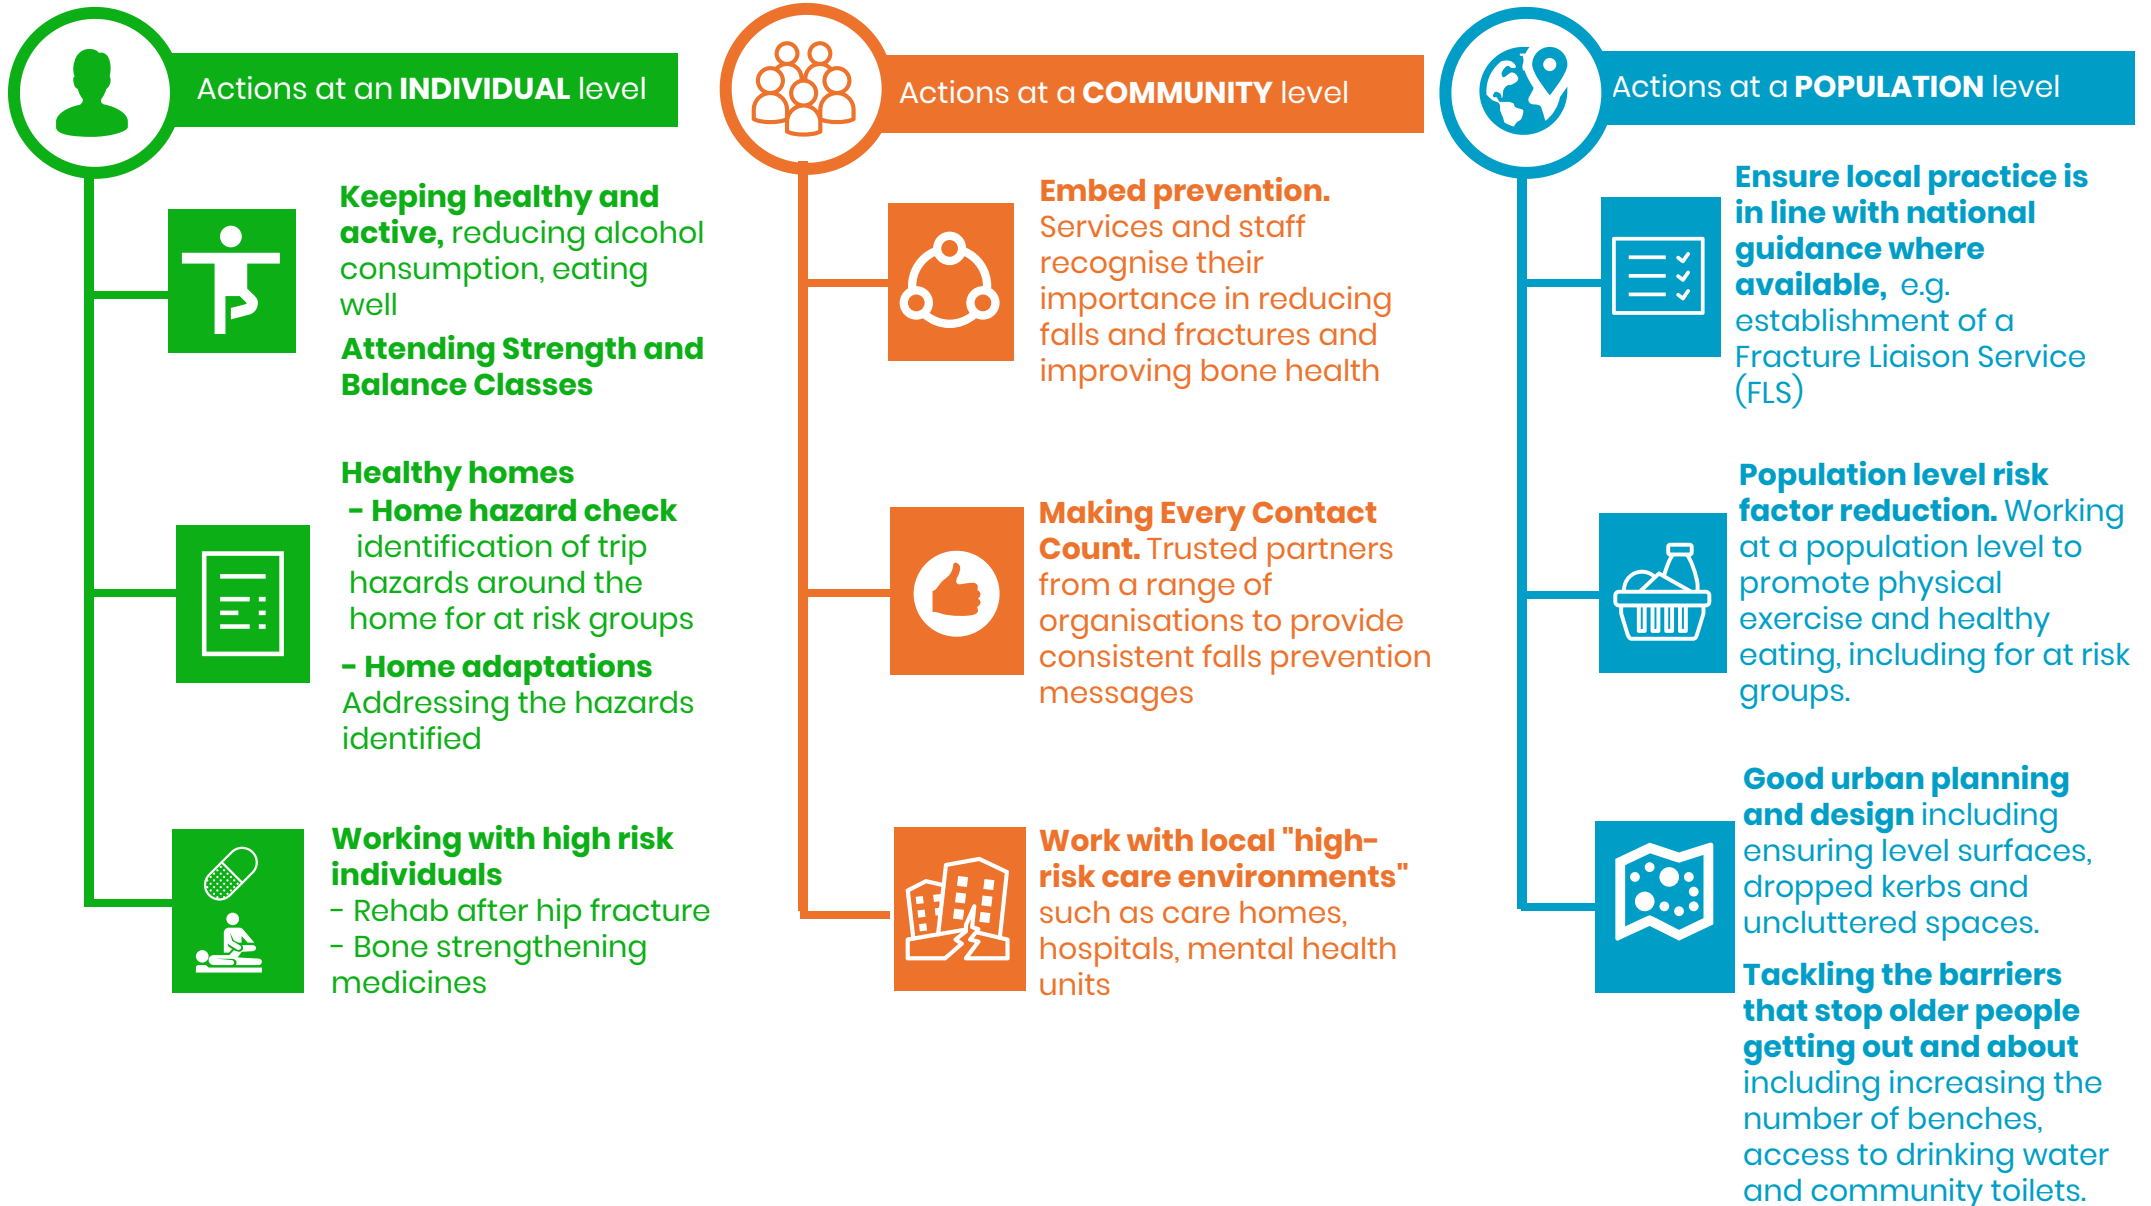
Actions at an INDIVIDUAL level

Keeping healthy and active, reducing alcohol consumption, eating well

Attending Strength and Balance Classes

Healthy homes
- Home hazard check identification of trip hazards around the home for at risk groups
- Home adaptations Addressing the hazards identified

Working with high risk individuals
- Rehab after hip fracture
- Bone strengthening medicines

Actions at a COMMUNITY level

Embed prevention. Services and staff recognise their importance in reducing falls and fractures and improving bone health

Making Every Contact Count. Trusted partners from a range of organisations to provide consistent falls prevention messages

Work with local "high-risk care environments" such as care homes, hospitals, mental health units

Actions at a POPULATION level

Ensure local practice is in line with national guidance where available, e.g. establishment of a Fracture Liaison Service (FLS)

Population level risk factor reduction. Working at a population level to promote physical exercise and healthy eating, including for at risk groups.

Good urban planning and design including ensuring level surfaces, dropped kerbs and uncluttered spaces.

Tackling the barriers that stop older people getting out and about including increasing the number of benches, access to drinking water and community toilets.